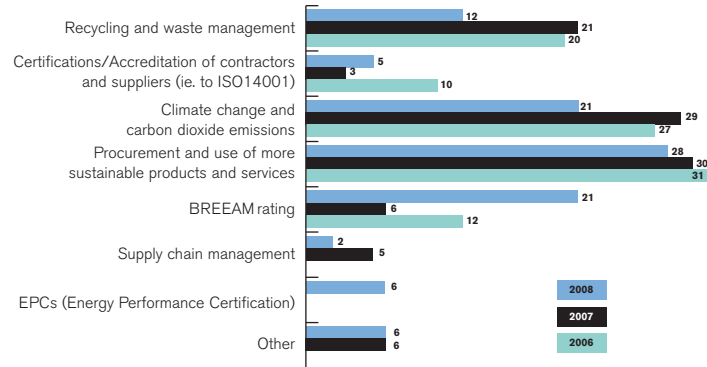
Recycling and waste management
12
21
20

Certifications/Accreditation of contractors and suppliers (ie. to ISO14001)
5
3
10

Climate change and carbon dioxide emissions
21
29
27

Procurement and use of more sustainable products and services
28
30
31

BREEAM rating
21
6
12

Supply chain management
2
5

EPCs (Energy Performance Certification)
6

Other
6
6

2008
2007
2006